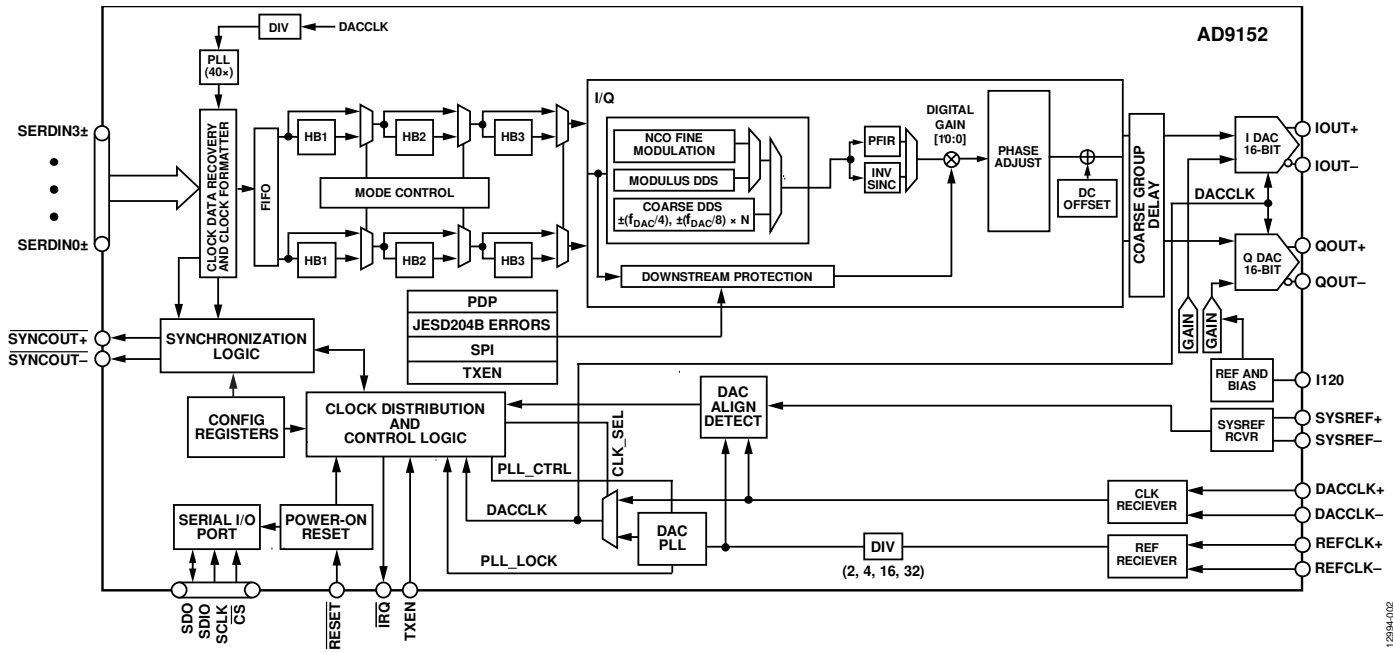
DIV
DACCLK
AD9152
PLL (40×)
CLOCK DATA RECOVERY AND CLOCK FORMATTER
FIFO
HB1
HB2
HB3
MODE CONTROL
HB1
HB2
HB3
I/Q
NCO FINE MODULATION
MODULUS DDS
COARSE DDS
$\pm(f_{DAC}/4), \pm(f_{DAC}/8) \times N$
PFIR
INV SINC
DIGITAL GAIN [10:0]
PHASE ADJUST
DC OFFSET
COARSE GROUP DELAY
I DAC 16-BIT
IOUT+
IOUT–
DACCLK
Q DAC 16-BIT
QOUT+
QOUT–
DOWNSTREAM PROTECTION
SERDIN3±
SERDIN0±
PDP
JESD204B ERRORS
SPI
TXEN
$\overline{SYNCOUT+}$
SYNCOUT–
SYNCHRONIZATION LOGIC
GAIN
GAIN
REF AND BIAS
I120
CONFIG REGISTERS
CLOCK DISTRIBUTION AND CONTROL LOGIC
DAC ALIGN DETECT
SYSREF RCVR
SYSREF+
SYSREF–
CLK_SEL
PLL_CTRL
CLK RECIEVER
DACCLK+
DACCLK–
SERIAL I/O PORT
POWER-ON RESET
DACCLK
DAC PLL
DIV
(2, 4, 16, 32)
REF RECIEVER
REFCLK+
REFCLK–
PLL_LOCK
SDO
SDIO
SCLK
$\overline{CS}$
$\overline{RESET}$
$\overline{IRQ}$
TXEN
12994-002